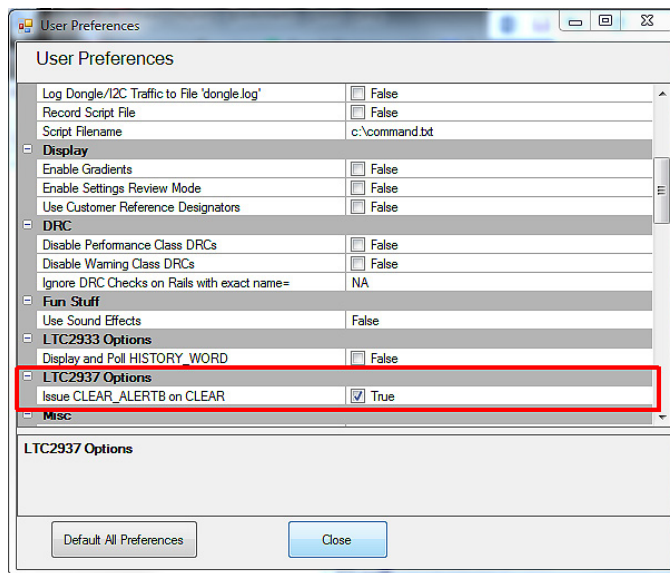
User Preferences

User Preferences

| | |
|---|---|
| Log Dongle/I2C Traffic to File 'dongle.log' | False |
| Record Script File | False |
| Script Filename | c:\command.txt |
| **Display** | |
| Enable Gradients | False |
| Enable Settings Review Mode | False |
| Use Customer Reference Designators | False |
| **DRC** | |
| Disable Performance Class DRCs | False |
| Disable Warning Class DRCs | False |
| Ignore DRC Checks on Rails with exact name= | NA |
| **Fun Stuff** | |
| Use Sound Effects | False |
| **LTC2933 Options** | |
| Display and Poll HISTORY_WORD | False |
| **LTC2937 Options** | |
| Issue CLEAR_ALERTB on CLEAR | True |
| **Misc** | |

LTC2937 Options

Default All Preferences

Close